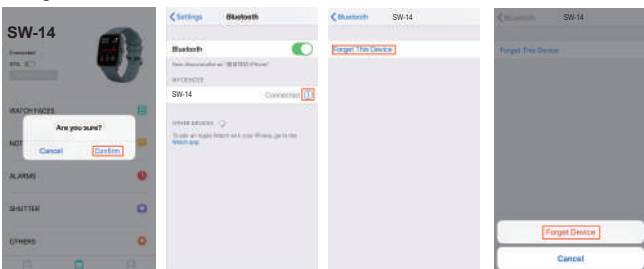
SW-14

Connected

WATCH FACES

Are you sure?

Cancel

Confirm

NOT

ALARMS

SHUTTER

OTHERS

< Settings Bluetooth

Bluetooth

Now discoverable as "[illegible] iPhone".

MY DEVICES

SW-14 Connected

OTHER DEVICES

To pair an Apple Watch with your iPhone, go to the Watch app.

< Bluetooth SW-14

Forget This Device

< Bluetooth SW-14

Forget This Device

Forget Device

Cancel